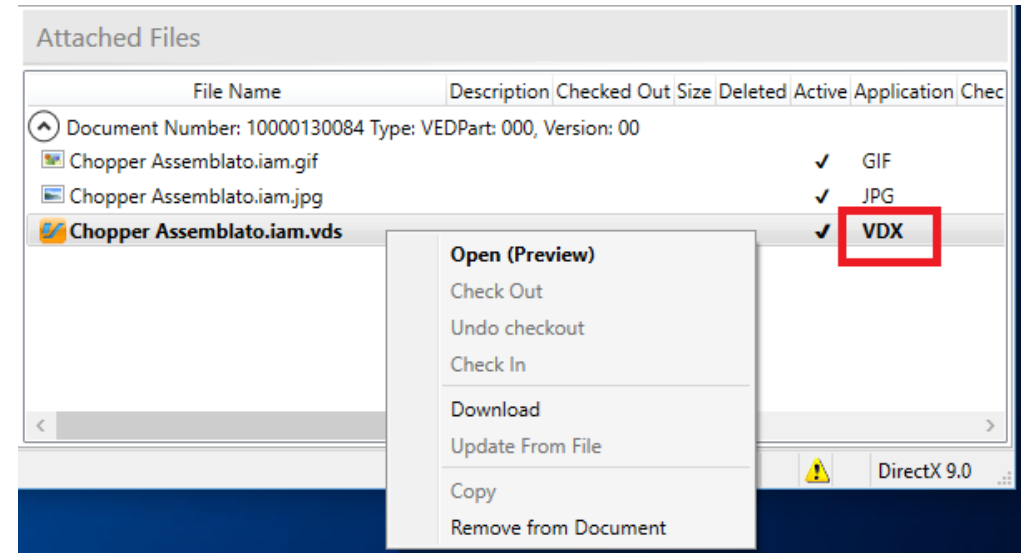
Attached Files

| File Name | Description | Checked Out | Size | Deleted | Active | Application | Chec |
|---|---|---|---|---|---|---|---|
| Document Number: 10000130084 Type: VEDPart: 000, Version: 00 | | | | | | | |
| Chopper Assemblato.iam.gif | | | | | ✓ | GIF | |
| Chopper Assemblato.iam.jpg | | | | | ✓ | JPG | |
| **Chopper Assemblato.iam.vds** | | | | | ✓ | **VDX** | |

**Open (Preview)**
Check Out
Undo checkout
Check In
Download
Update From File
Copy
Remove from Document

DirectX 9.0